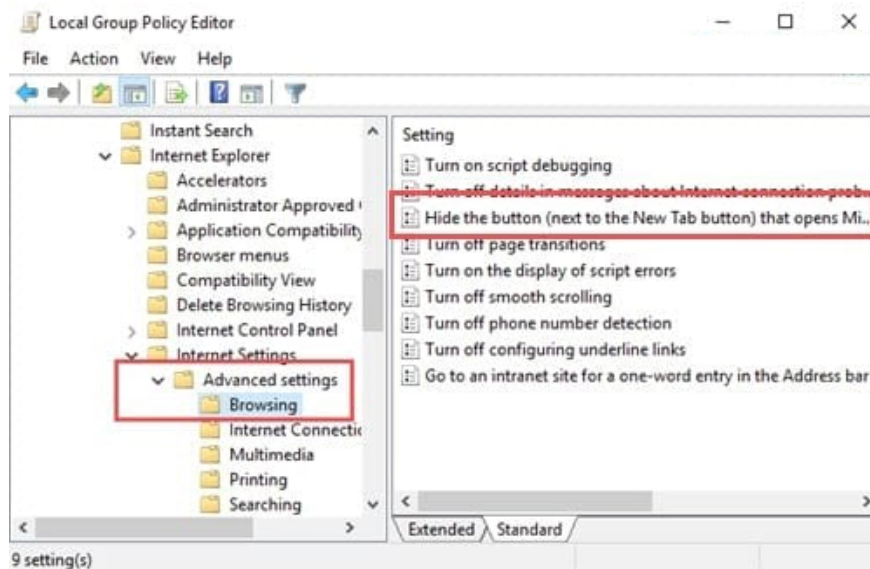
Local Group Policy Editor

File Action View Help

Instant Search
Internet Explorer
Accelerators
Administrator Approved
Application Compatibility
Browser menus
Compatibility View
Delete Browsing History
Internet Control Panel
Internet Settings
Advanced settings
Browsing
Internet Connectio
Multimedia
Printing
Searching

Setting
Turn on script debugging
Turn off details in messages about Internet connection prob
Hide the button (next to the New Tab button) that opens Mi...
Turn off page transitions
Turn on the display of script errors
Turn off smooth scrolling
Turn off phone number detection
Turn off configuring underline links
Go to an intranet site for a one-word entry in the Address bar

Extended Standard

9 setting(s)